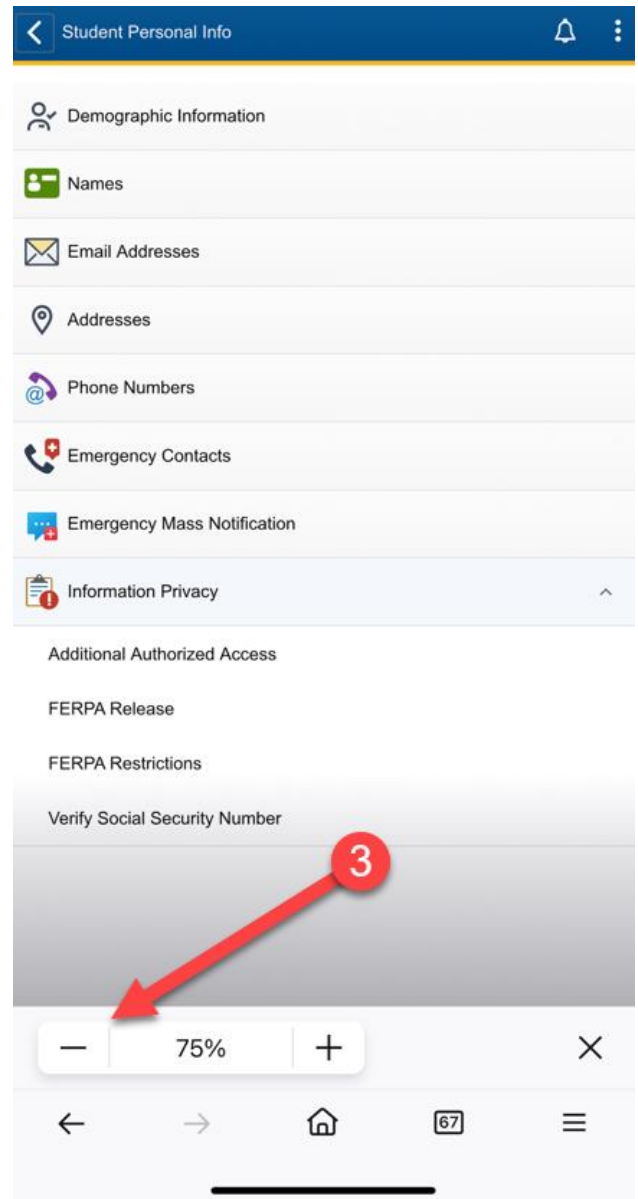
Student Personal Info

Demographic Information

Names

Email Addresses

Addresses

Phone Numbers

Emergency Contacts

Emergency Mass Notification

Information Privacy

Additional Authorized Access

FERPA Release

FERPA Restrictions

Verify Social Security Number

3

—

75%

+

X

67